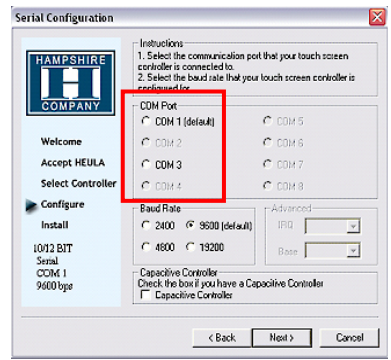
Serial Configuration

HAMPSHIRE
H
COMPANY

Welcome
Accept HEULA
Select Controller
Configure
Install

10/12 BIT
Serial
COM 1
9600 bps

Instructions
1. Select the communication port that your touch screen controller is connected to.
2. Select the baud rate that your touch screen controller is configured for.

COM Port
COM 1 (default)
COM 2
COM 3
COM 4
COM 5
COM 6
COM 7
COM 8

Baud Rate
2400
9600 (default)
4800
19200

Advanced
IRQ
Base

Capacitive Controller
Check the box if you have a Capacitive Controller
Capacitive Controller

< Back
Next >
Cancel